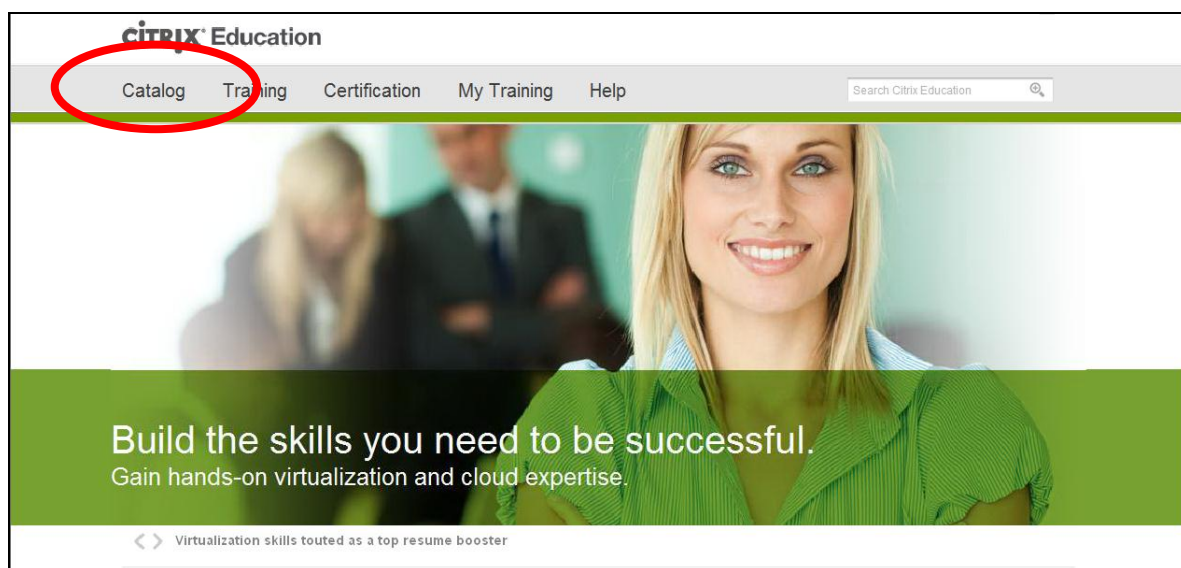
CiTRIX® Education

Catalog Training Certification My Training Help

Search Citrix Education

Build the skills you need to be successful.
Gain hands-on virtualization and cloud expertise.

< > Virtualization skills touted as a top resume booster